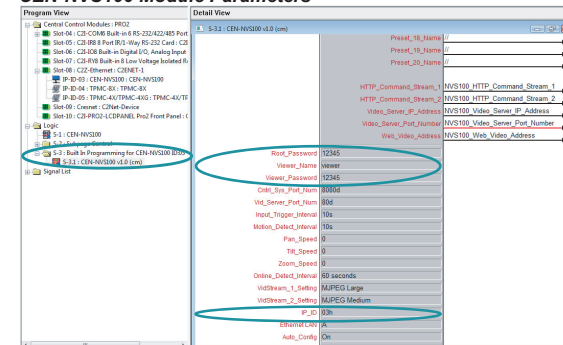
CEN-NVS100 Module Parameters

Program View

Central Control Modules : PRO2
Slot-04 : C2I-COM6 Built-in 6 RS-232/422/485 Port
Slot-03 : C2I-IR8 8 Port IR/1-Way RS-232 Card : C2I
Slot-06 : C2I-IO8 Built-in Digital I/O, Analog Input
Slot-07 : C2I-RY8 Built-in 8 Low Voltage Isolated R
Slot-08 : C2Z-Ethernet : C2ENET-1
IP-ID-03 : CEN-NVS100 : CEN-NVS100
IP-ID-04 : TPMC-8X : TPMC-8X
IP-ID-05 : TPMC-4X/TPMC-4XG : TPMC-4X/TF
Slot-09 : Cresnet : C2Net-Device
Slot-10 : C2I-PRO2-LCDPANEL Pro2 Front Panel : C
Logic
S-1 : CEN-NVS100
S-2 : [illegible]
S-3 : Built In Programming for CEN-NVS100 IB
S-3.1 : CEN-NVS100 v1.0 (cm)
Signal List

Detail View

S-3.1 : CEN-NVS100 v1.0 (cm)

| | |
|---|---|
| Preset_18_Name | // |
| Preset_19_Name | // |
| Preset_20_Name | // |
| HTTP_Command_Stream_1 | NVS100_HTTP_Command_Stream_1 |
| HTTP_Command_Stream_2 | NVS100_HTTP_Command_Stream_2 |
| Video_Server_IP_Address | NVS100_Video_Server_IP_Address |
| Video_Server_Port_Number | NVS100_Video_Server_Port_Number |
| Web_Video_Address | NVS100_Web_Video_Address |
| Root_Password | 12345 |
| Viewer_Name | viewer |
| Viewer_Password | 12345 |
| Cntrl_Sys_Port_Num | 8080d |
| Vid_Server_Port_Num | 80d |
| Input_Trigger_Interval | 10s |
| Motion_Detect_Interval | 10s |
| Pan_Speed | 0 |
| Tilt_Speed | 0 |
| Zoom_Speed | 0 |
| Online_Detect_Interval | 60 seconds |
| VidStream_1_Setting | MJPEG Large |
| VidStream_2_Setting | MJPEG Medium |
| IP_ID | 03h |
| Ethernet LAN | A |
| Auto_Config | On |